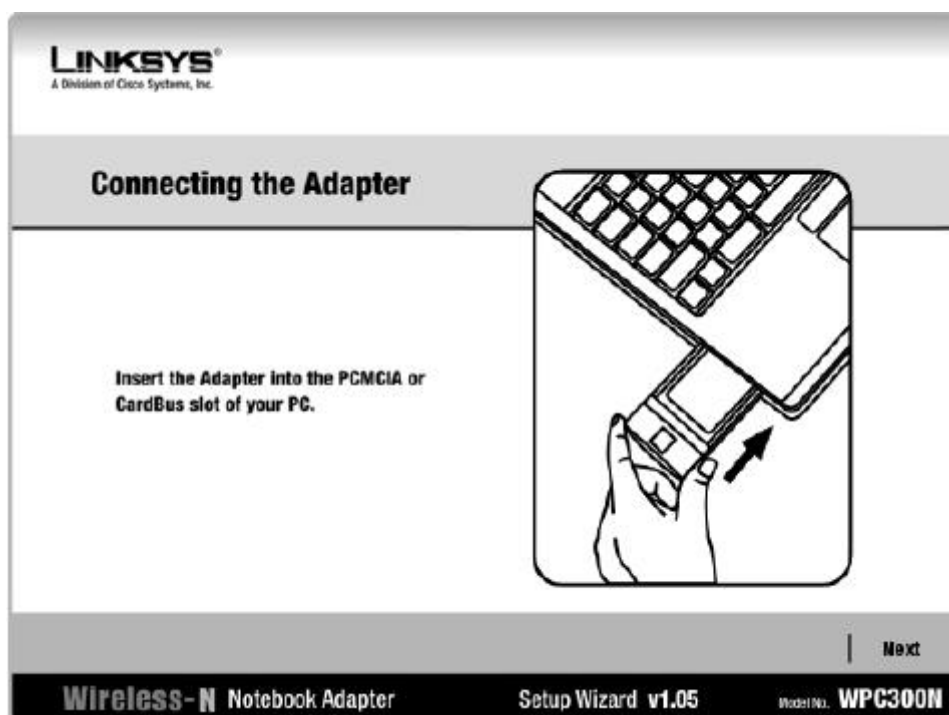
LINKSYS®
A Division of Cisco Systems, Inc.

Connecting the Adapter

Insert the Adapter into the PCMCIA or CardBus slot of your PC.

Next

Wireless-N Notebook Adapter

Setup Wizard v1.05

Model No. WPC300N